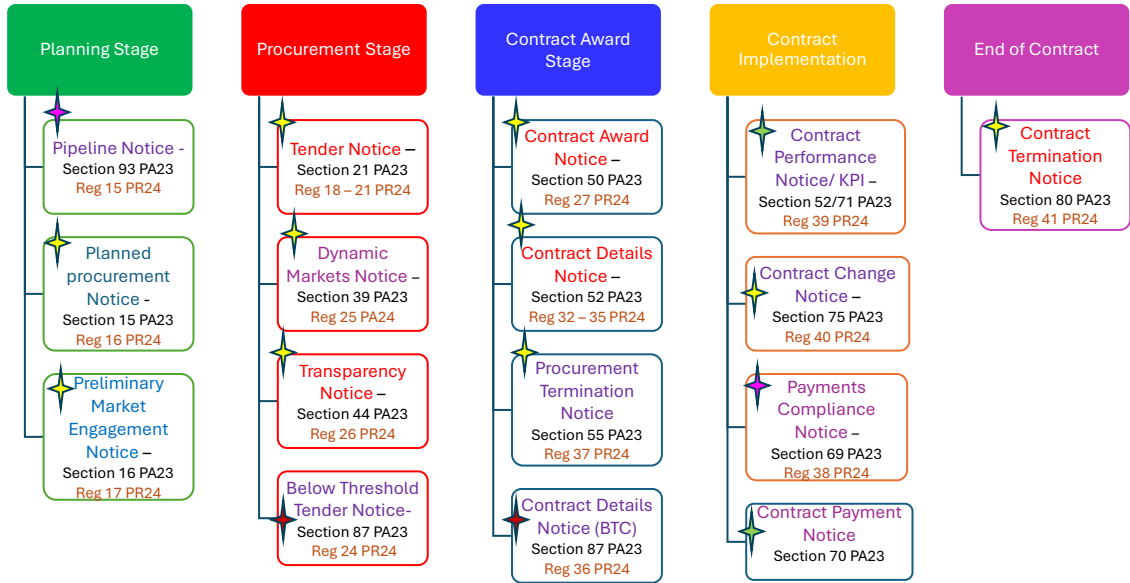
Planning Stage

Pipeline Notice - Section 93 PA23 Reg 15 PR24

Planned procurement Notice - Section 15 PA23 Reg 16 PR24

Preliminary Market Engagement Notice – Section 16 PA23 Reg 17 PR24

Procurement Stage

Tender Notice – Section 21 PA23 Reg 18 – 21 PR24

Dynamic Markets Notice – Section 39 PA23 Reg 25 PR24

Transparency Notice – Section 44 PA23 Reg 26 PR24

Below Threshold Tender Notice- Section 87 PA23 Reg 24 PR24

Contract Award Stage

Contract Award Notice – Section 50 PA23 Reg 27 PR24

Contract Details Notice – Section 52 PA23 Reg 32 – 35 PR24

Procurement Termination Notice Section 55 PA23 Reg 37 PR24

Contract Details Notice (BTC) Section 87 PA23 Reg 36 PR24

Contract Implementation

Contract Performance Notice/ KPI – Section 52/71 PA23 Reg 39 PR24

Contract Change Notice – Section 75 PA23 Reg 40 PR24

Payments Compliance Notice – Section 69 PA23 Reg 38 PR24

Contract Payment Notice Section 70 PA23

End of Contract

Contract Termination Notice Section 80 PA23 Reg 41 PR24